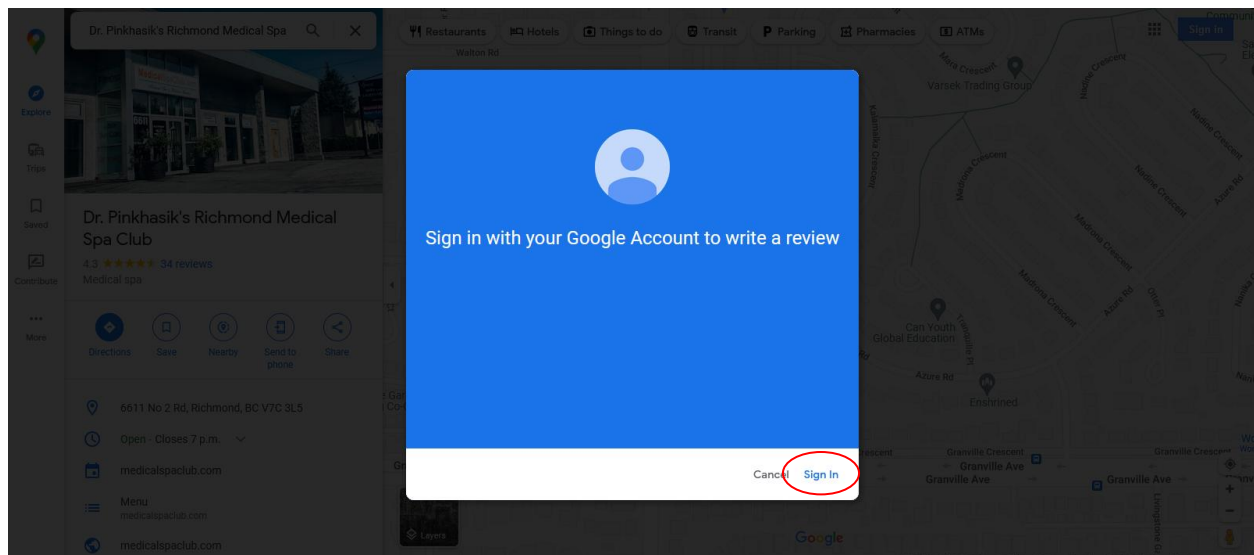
Dr. Pinkhasik's Richmond Medical Spa

Restaurants
Hotels
Things to do
Transit
Parking
Pharmacies
ATMs
Sign in

Explore
Trips
Saved
Contribute
More

Dr. Pinkhasik's Richmond Medical Spa Club
4.3 ★★★★★ 34 reviews
Medical spa

Directions
Save
Nearby
Send to phone
Share

6611 No 2 Rd, Richmond, BC V7C 3L5
Open · Closes 7 p.m.
medicalspaclub.com
Menu
medicalspaclub.com
medicalspaclub.com

Walton Rd
Maya Crescent
Varsek Trading Group
Nadine Crescent
Medina Crescent
Can Youth Global Education
Azure Rd
Eeshrined
Granville Crescent
Granville Ave
Layers
Google

Sign in with your Google Account to write a review

Cancel
Sign in